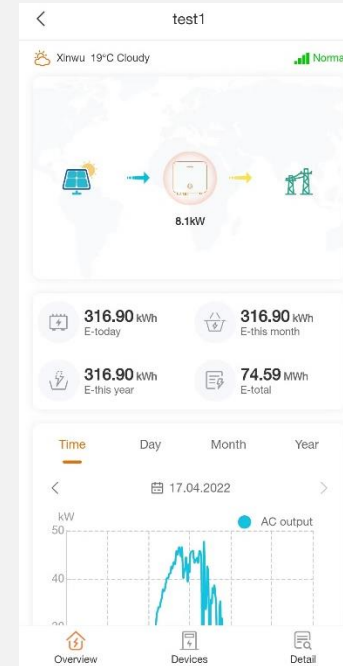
<

test1

Xinwu 19°C Cloudy

Norma

8.1kW

316.90 kWh
E-today

316.90 kWh
E-this month

316.90 kWh
E-this year

74.59 MWh
E-total

Time

Day

Month

Year

<

17.04.2022

>

kW

AC output

50

40

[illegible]

Overview

Devices

Detail